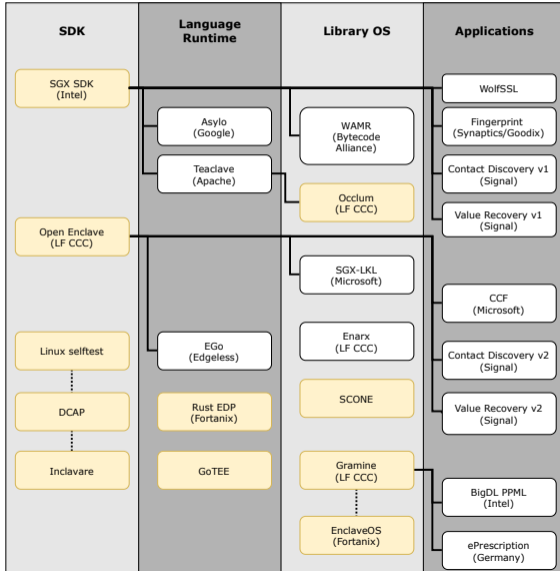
SDK

Language Runtime

Library OS

Applications

SGX SDK (Intel)

Asylo (Google)

Teaclave (Apache)

WAMR (Bytecode Alliance)

Occlum (LF CCC)

WolfSSL

Fingerprint (Synaptics/Goodix)

Contact Discovery v1 (Signal)

Value Recovery v1 (Signal)

Open Enclave (LF CCC)

SGX-LKL (Microsoft)

CCF (Microsoft)

Linux selftest

EGo (Edgeless)

Enarx (LF CCC)

Contact Discovery v2 (Signal)

DCAP

Rust EDP (Fortanix)

SCONE

Value Recovery v2 (Signal)

Inclavare

GoTEE

Gramine (LF CCC)

BigDL PPML (Intel)

EnclaveOS (Fortanix)

ePrescription (Germany)